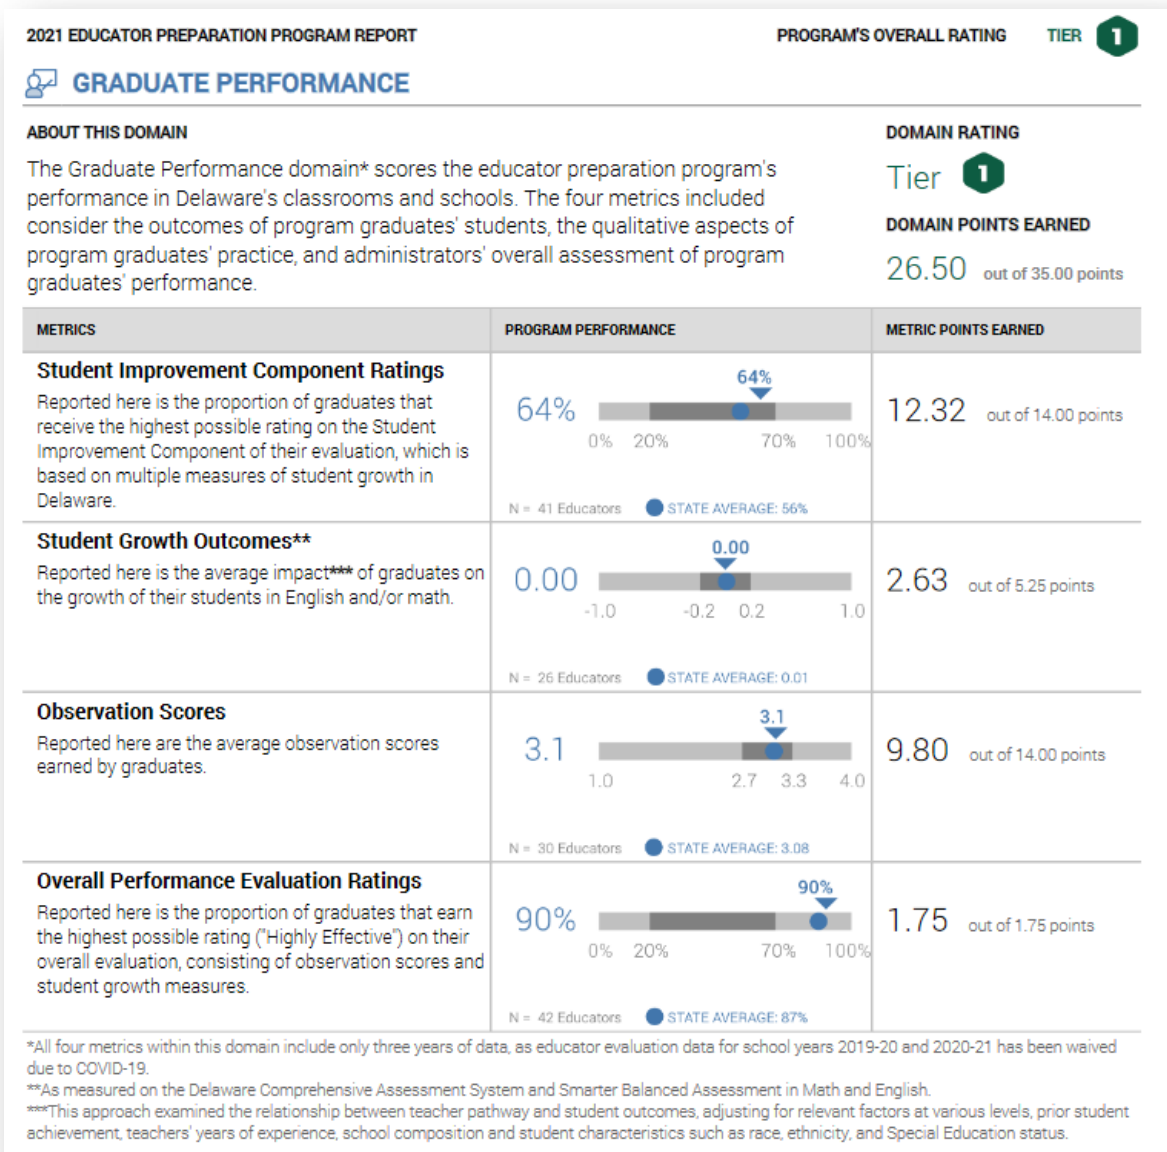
2021 EDUCATOR PREPARATION PROGRAM REPORT PROGRAM'S OVERALL RATING TIER 1

GRADUATE PERFORMANCE

ABOUT THIS DOMAIN

The Graduate Performance domain* scores the educator preparation program's performance in Delaware's classrooms and schools. The four metrics included consider the outcomes of program graduates' students, the qualitative aspects of program graduates' practice, and administrators' overall assessment of program graduates' performance.

DOMAIN RATING

Tier 1

DOMAIN POINTS EARNED

26.50 out of 35.00 points

| METRICS | PROGRAM PERFORMANCE | METRIC POINTS EARNED |
|---|---|---|
| **Student Improvement Component Ratings** Reported here is the proportion of graduates that receive the highest possible rating on the Student Improvement Component of their evaluation, which is based on multiple measures of student growth in Delaware. | 64% 64% 0% 20% 70% 100% N = 41 Educators STATE AVERAGE: 56% | 12.32 out of 14.00 points |
| **Student Growth Outcomes\*\*** Reported here is the average impact\*\*\* of graduates on the growth of their students in English and/or math. | 0.00 0.00 -1.0 -0.2 0.2 1.0 N = 26 Educators STATE AVERAGE: 0.01 | 2.63 out of 5.25 points |
| **Observation Scores** Reported here are the average observation scores earned by graduates. | 3.1 3.1 1.0 2.7 3.3 4.0 N = 30 Educators STATE AVERAGE: 3.08 | 9.80 out of 14.00 points |
| **Overall Performance Evaluation Ratings** Reported here is the proportion of graduates that earn the highest possible rating ("Highly Effective") on their overall evaluation, consisting of observation scores and student growth measures. | 90% 90% 0% 20% 70% 100% N = 42 Educators STATE AVERAGE: 87% | 1.75 out of 1.75 points |

*All four metrics within this domain include only three years of data, as educator evaluation data for school years 2019-20 and 2020-21 has been waived due to COVID-19.
**As measured on the Delaware Comprehensive Assessment System and Smarter Balanced Assessment in Math and English.
***This approach examined the relationship between teacher pathway and student outcomes, adjusting for relevant factors at various levels, prior student achievement, teachers' years of experience, school composition and student characteristics such as race, ethnicity, and Special Education status.